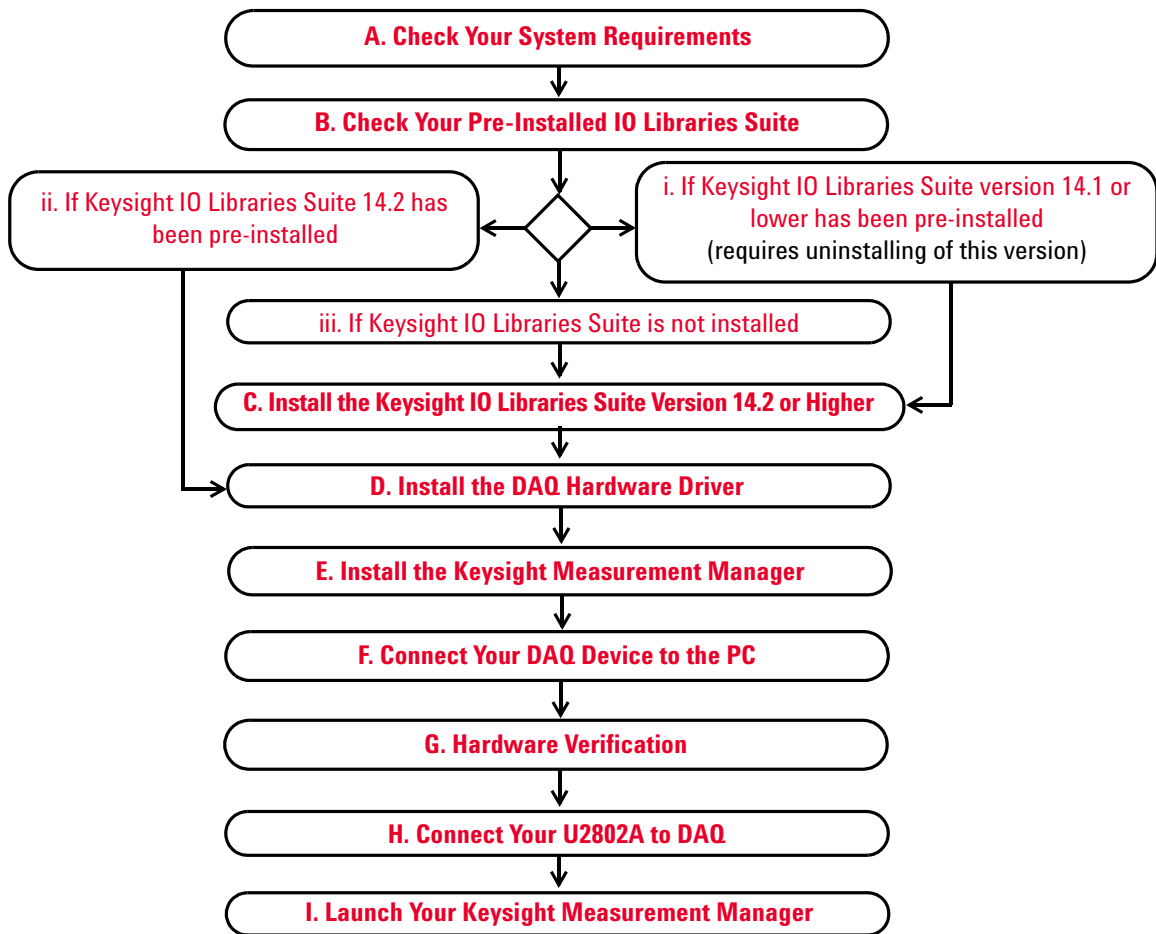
A. Check Your System Requirements

B. Check Your Pre-Installed IO Libraries Suite

ii. If Keysight IO Libraries Suite 14.2 has been pre-installed

i. If Keysight IO Libraries Suite version 14.1 or lower has been pre-installed
(requires uninstalling of this version)

iii. If Keysight IO Libraries Suite is not installed

C. Install the Keysight IO Libraries Suite Version 14.2 or Higher

D. Install the DAQ Hardware Driver

E. Install the Keysight Measurement Manager

F. Connect Your DAQ Device to the PC

G. Hardware Verification

H. Connect Your U2802A to DAQ

I. Launch Your Keysight Measurement Manager